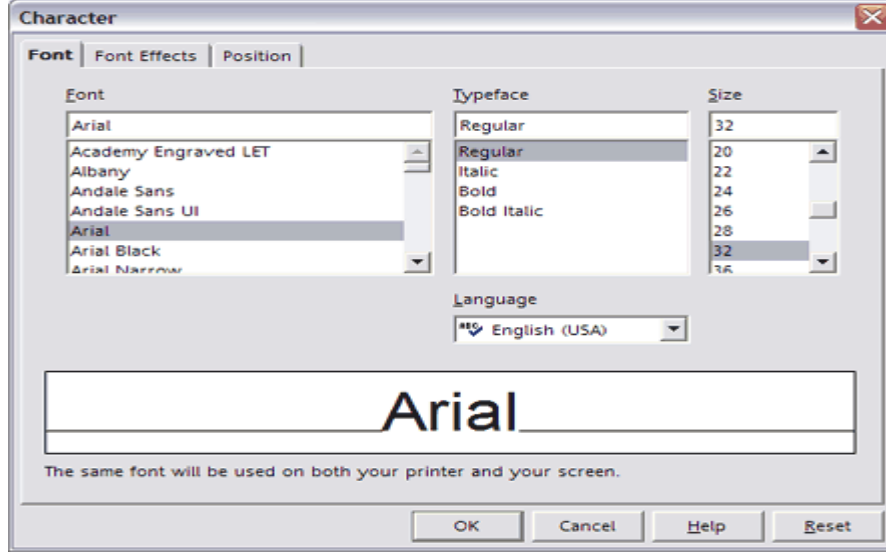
Character

Font | Font Effects | Position

Font

Arial

Academy Engraved LET
Albany
Andale Sans
Andale Sans UI
Arial
Arial Black
Arial Narrow

Typeface

Regular

Regular
Italic
Bold
Bold Italic

Size

32

20
22
24
26
28
32
36

Language

English (USA)

Arial

The same font will be used on both your printer and your screen.

OK | Cancel | Help | Reset